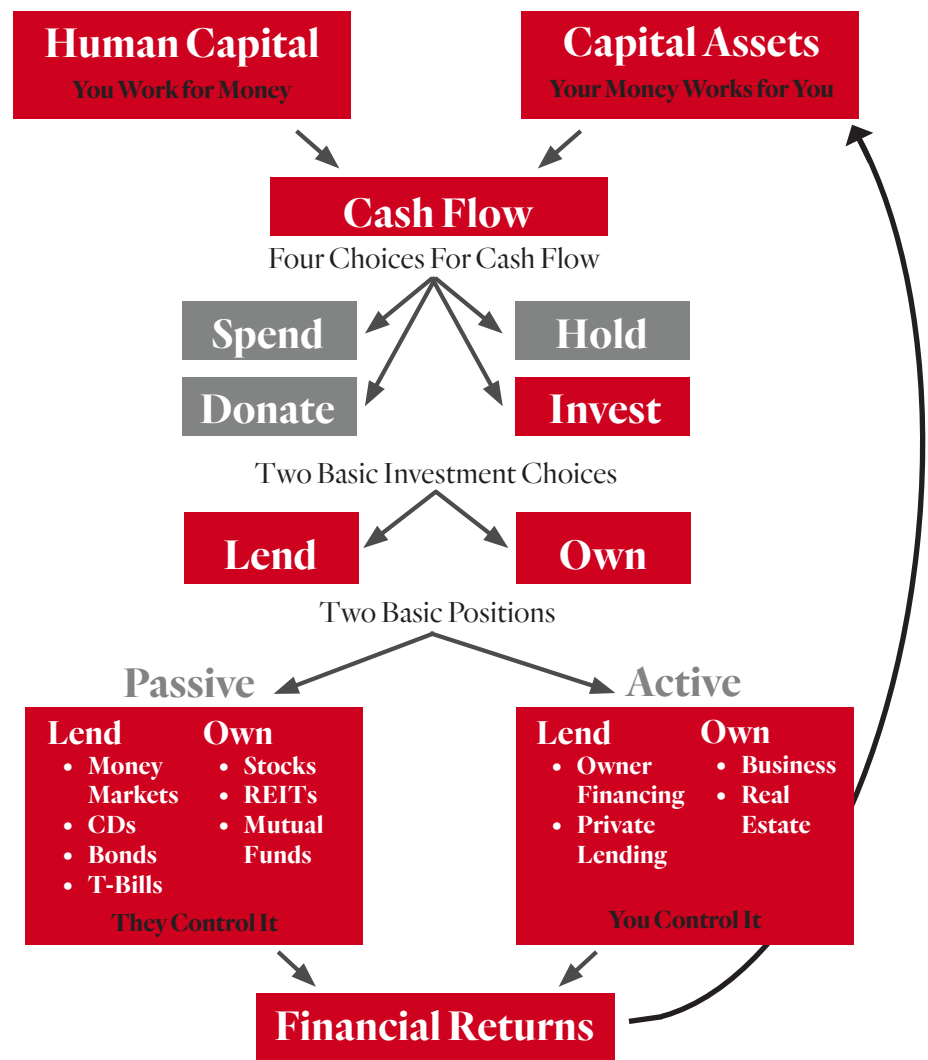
Human Capital
You Work for Money

Capital Assets
Your Money Works for You

Cash Flow
Four Choices For Cash Flow

Spend

Hold

Donate

Invest

Two Basic Investment Choices

Lend

Own

Two Basic Positions

Passive

Active

Lend
- Money Markets
- CDs
- Bonds
- T-Bills

Own
- Stocks
- REITs
- Mutual Funds

They Control It

Lend
- Owner Financing
- Private Lending

Own
- Business
- Real Estate

You Control It

Financial Returns